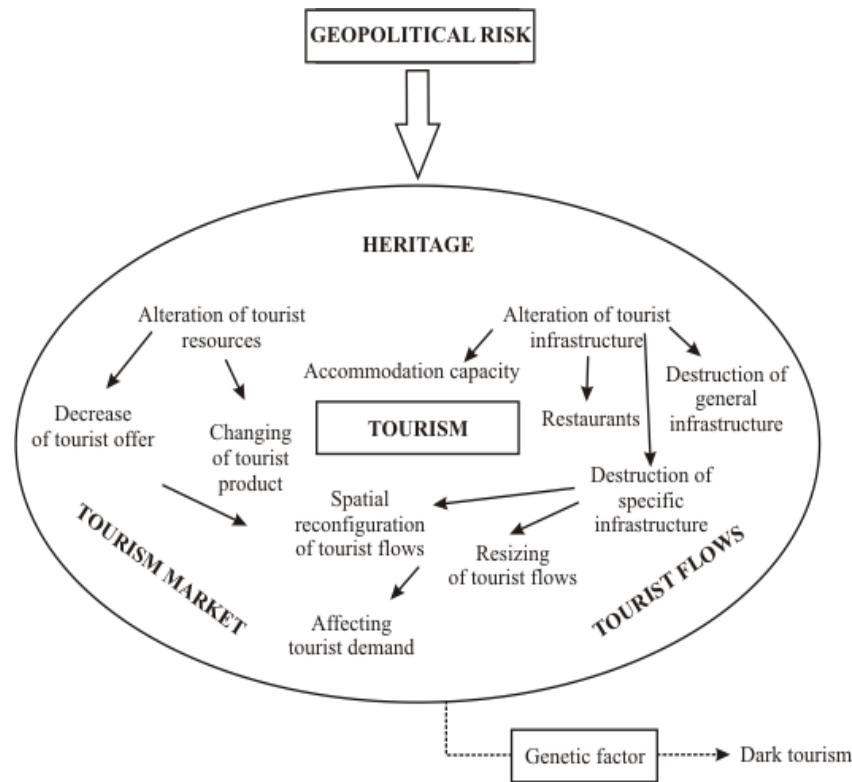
GEOPOLITICAL RISK

HERITAGE

Alteration of tourist resources

Alteration of tourist infrastructure

Accommodation capacity

Decrease of tourist offer

Changing of tourist product

TOURISM

Restaurants

Destruction of general infrastructure

Destruction of specific infrastructure

Spatial reconfiguration of tourist flows

Resizing of tourist flows

TOURISM MARKET

TOURIST FLOWS

Affecting tourist demand

Genetic factor

Dark tourism